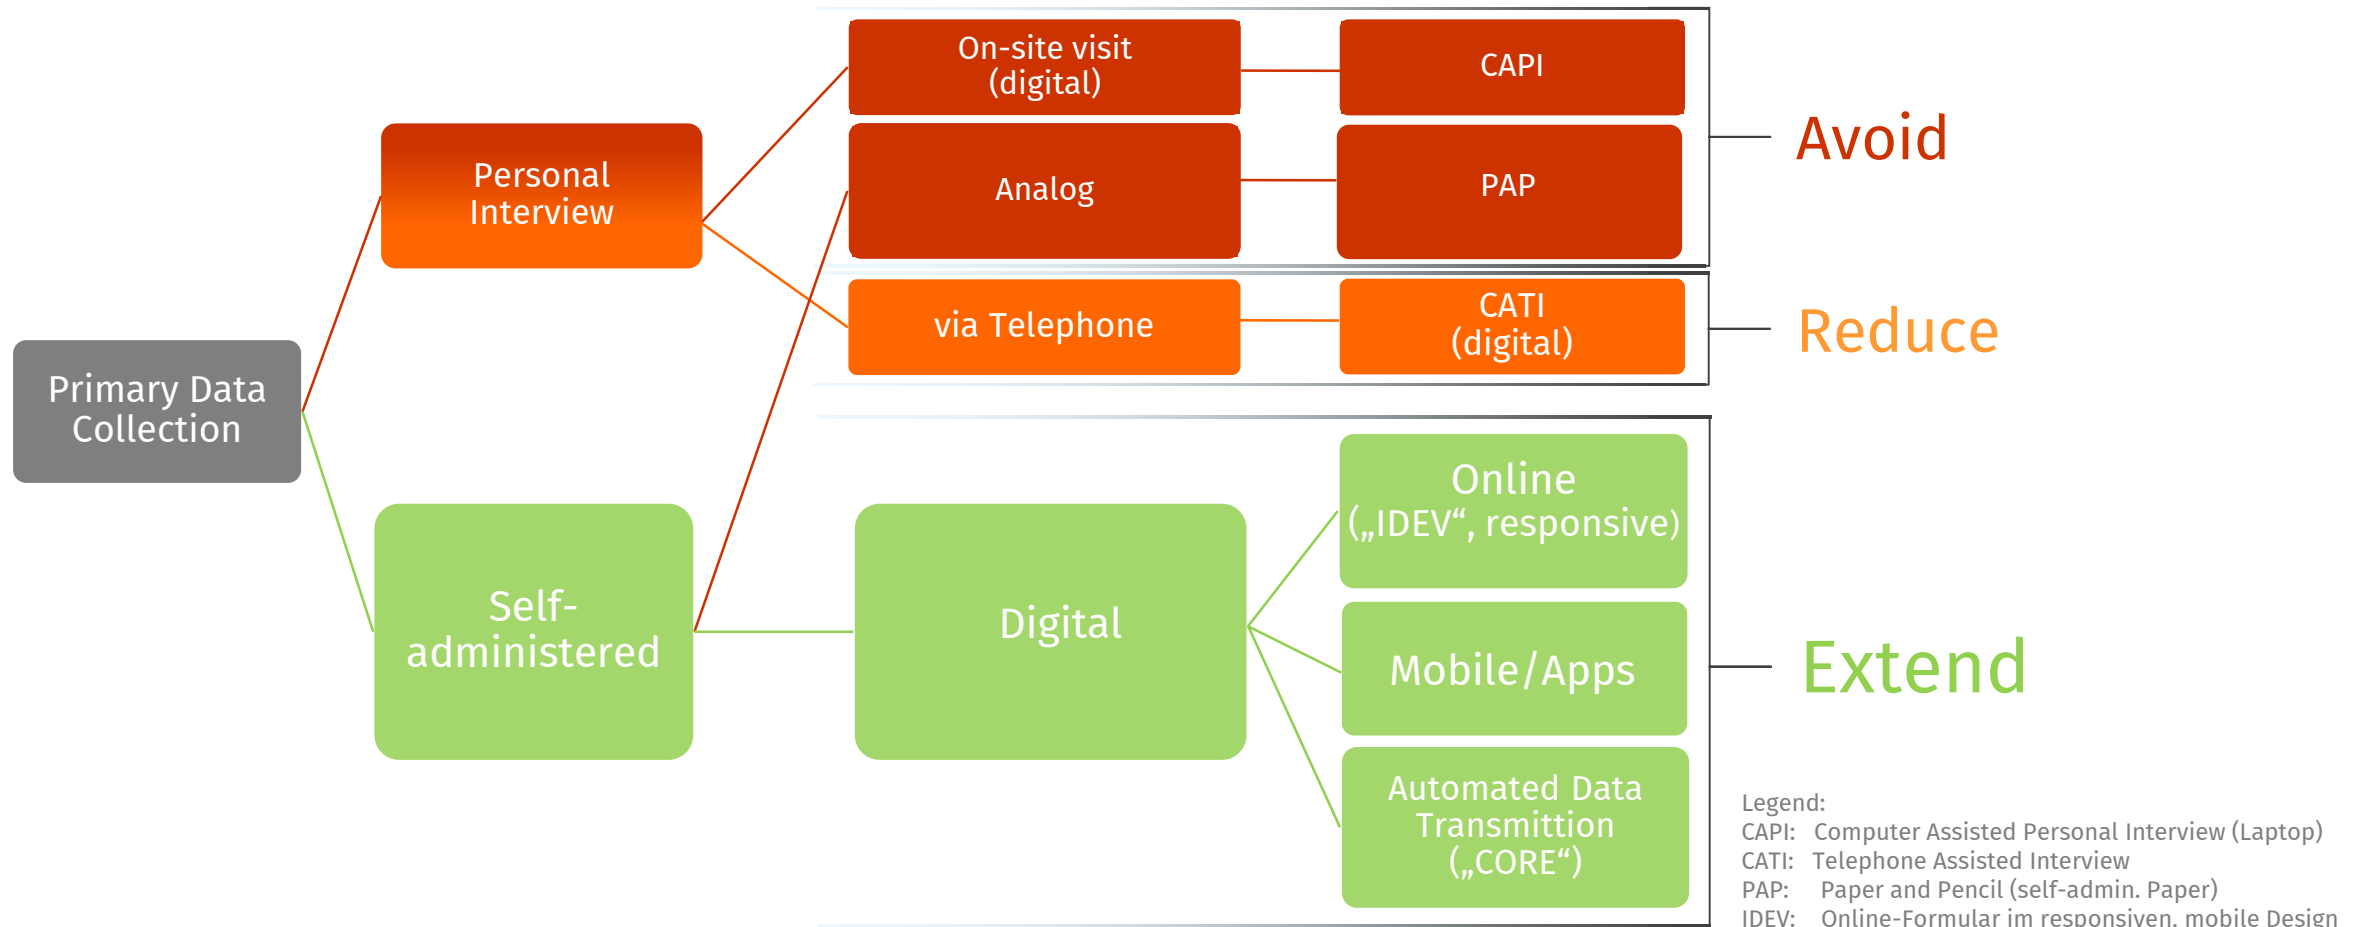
Primary Data Collection

Personal Interview

Self-administered

On-site visit (digital)

CAPI

Analog

PAP

via Telephone

CATI (digital)

Digital

Online („IDEV“, responsive)

Mobile/Apps

Automated Data Transmittion („CORE“)

Avoid

Reduce

Extend

Legend:
CAPI: Computer Assisted Personal Interview (Laptop)
CATI: Telephone Assisted Interview
PAP: Paper and Pencil (self-admin. Paper)
IDEV: Online-Formular im responsiven, mobile Design